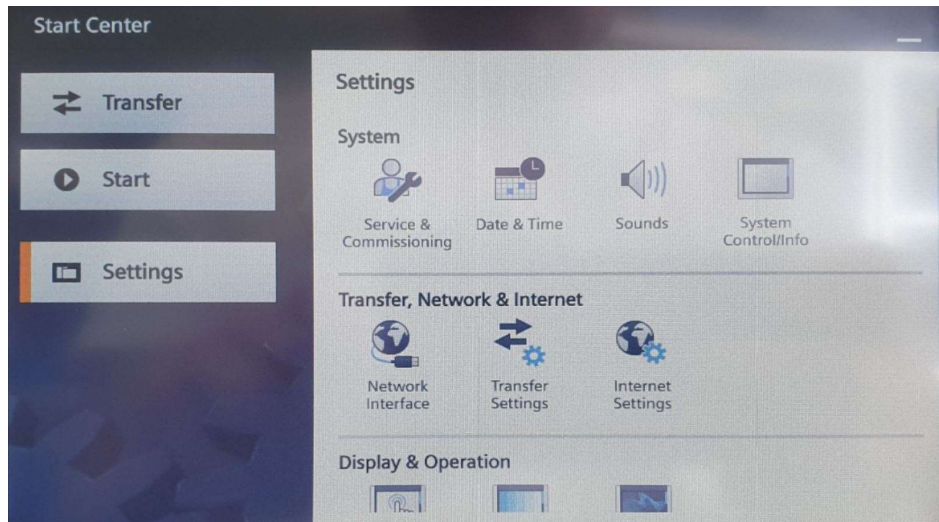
Start Center

Transfer

Start

Settings

Settings

System

Service & Commissioning

Date & Time

Sounds

System Control/Info

Transfer, Network & Internet

Network Interface

Transfer Settings

Internet Settings

Display & Operation